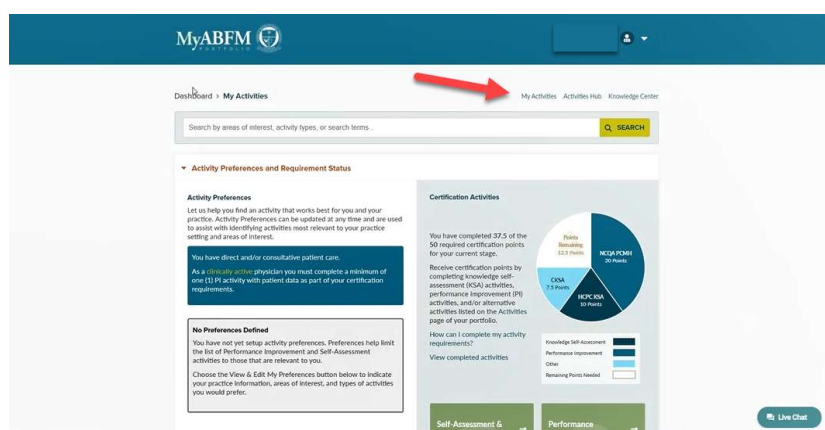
MyABFM
PORTFOLIO

Dashboard > My Activities

My Activities Activities Hub Knowledge Center

Search by areas of interest, activity types, or search terms...

SEARCH

Activity Preferences and Requirement Status

Activity Preferences

Let us help you find an activity that works best for you and your practice. Activity Preferences can be updated at any time and are used to assist with identifying activities most relevant to your practice setting and areas of interest.

You have direct and/or consultative patient care.

As a clinically active physician you must complete a minimum of one (1) PI activity with patient data as part of your certification requirements.

No Preferences Defined

You have not yet setup activity preferences. Preferences help limit the list of Performance Improvement and Self-Assessment activities to those that are relevant to you.

Choose the View & Edit My Preferences button below to indicate your practice information, areas of interest, and types of activities you would prefer.

Certification Activities

You have completed 37.5 of the 50 required certification points for your current stage.

Receive certification points by completing knowledge self-assessment (KSA) activities, performance improvement (PI) activities, and/or alternative activities listed on the Activities page of your portfolio.

How can I complete my activity requirements?

View completed activities

Points Remaining 12.5 Points

NCQA PCMH 20 Points

CKSA 7.5 Points

HCPC KSA 10 Points

Knowledge Self-Assessment
Performance Improvement
Other
Remaining Points Needed

Self-Assessment &

Performance

Live Chat